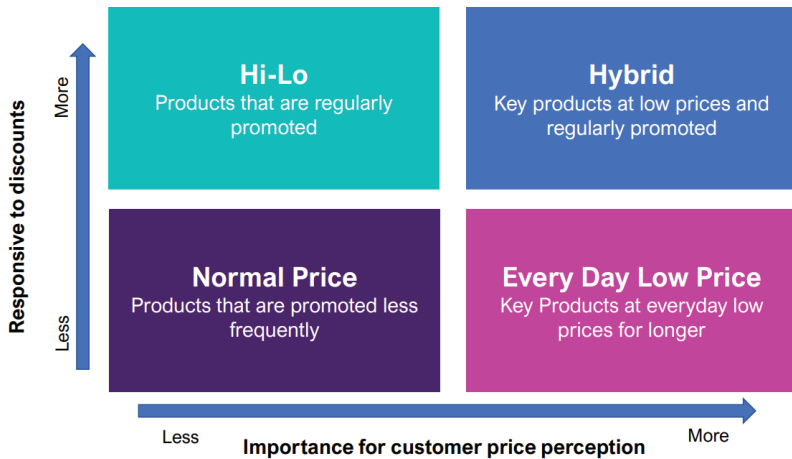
Responsive to discounts

More

Less

Hi-Lo
Products that are regularly promoted

Hybrid
Key products at low prices and regularly promoted

Normal Price
Products that are promoted less frequently

Every Day Low Price
Key Products at everyday low prices for longer

Less

Importance for customer price perception

More